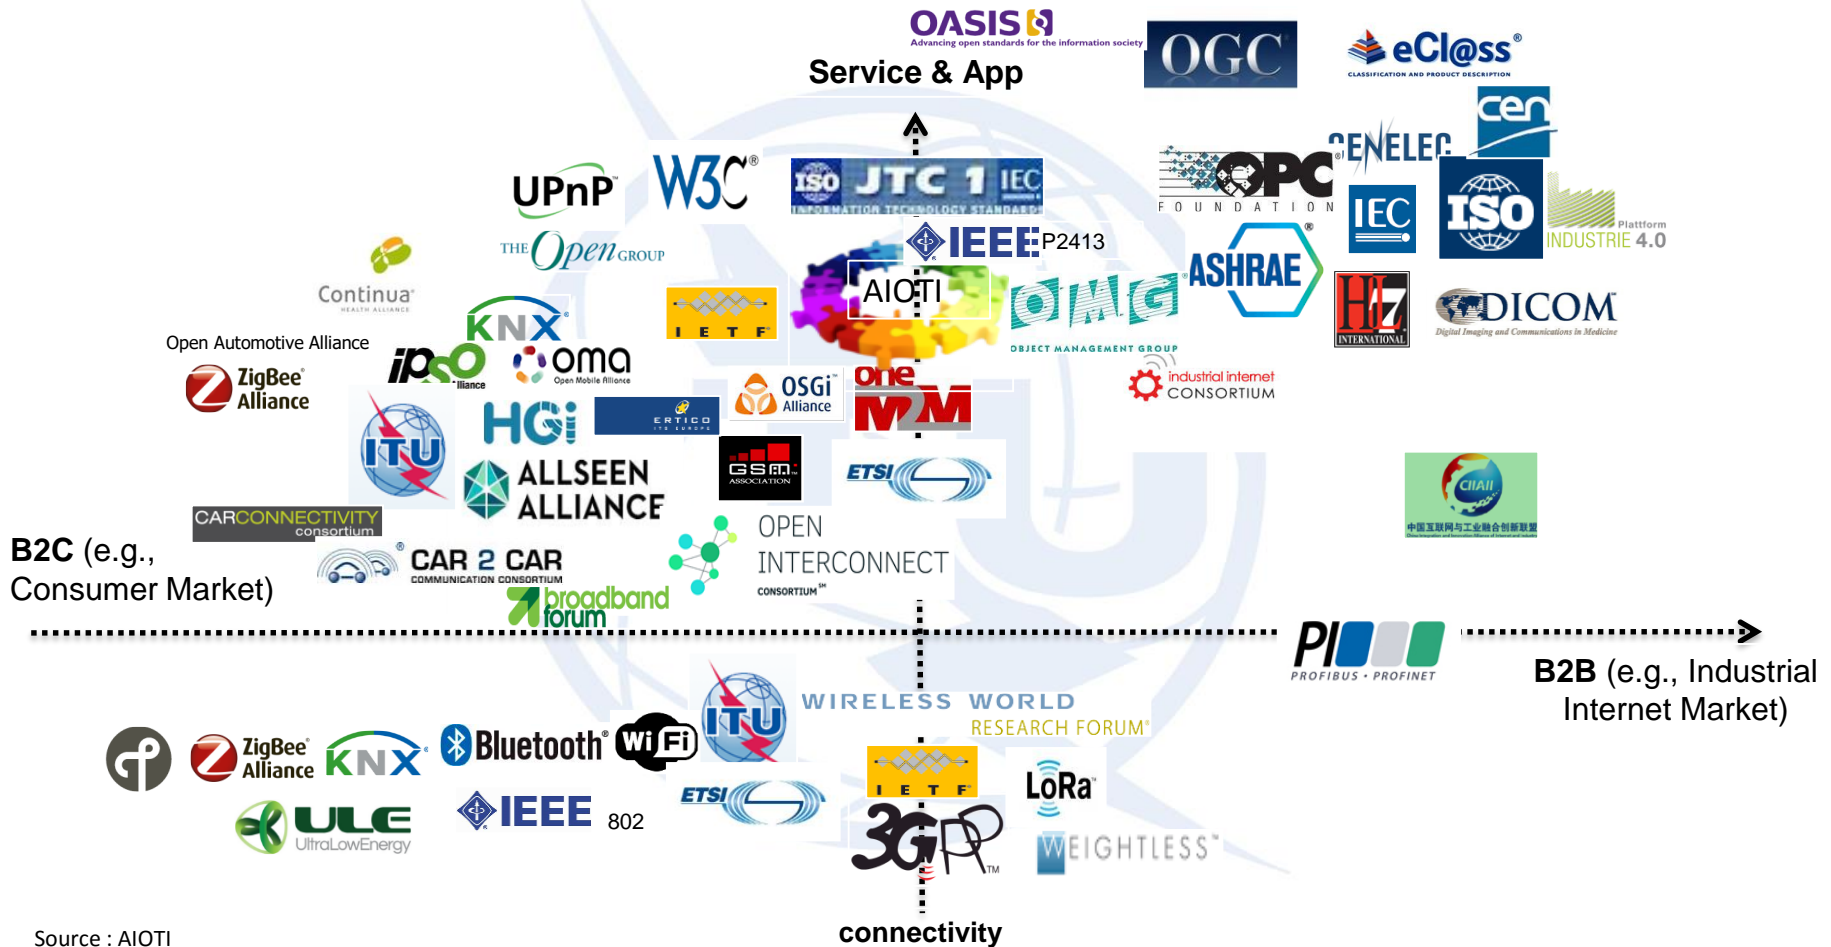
OASIS
Advancing open standards for the information society
OGC
eCl@ss
CLASSIFICATION AND PRODUCT DESCRIPTION
Service & App
cen
CENELEC
OPC FOUNDATION
IEC
ISO
Plattform INDUSTRIE 4.0
UPnP
W3C
ISO JTC 1 IEC
INFORMATION TECHNOLOGY STANDARDS
IEEE P2413
THE Open GROUP
Continua HEALTH ALLIANCE
AIOTI
OMG
OBJECT MANAGEMENT GROUP
ASHRAE
HL7 INTERNATIONAL
DICOM
Digital Imaging and Communications in Medicine
KNX
IETF
Open Automotive Alliance
IPSO Alliance
oma
Open Mobile Alliance
ZigBee Alliance
OSGi Alliance
one M2M
industrial internet CONSORTIUM
ITU
HGi
ERTICO ITS EUROPE
ALLSEEN ALLIANCE
GSMA ASSOCIATION
ETSI
CIIAII
中国互联网与工业融合创新联盟
CARCONNECTIVITY consortium
B2C (e.g., Consumer Market)
CAR 2 CAR COMMUNICATION CONSORTIUM
OPEN INTERCONNECT CONSORTIUM
broadband forum
PI
PROFIBUS • PROFINET
B2B (e.g., Industrial Internet Market)
ITU
WIRELESS WORLD RESEARCH FORUM
ZigBee Alliance
KNX
Bluetooth
WiFi
IETF
ETSI
LoRa
ULE UltraLowEnergy
IEEE 802
3GPP
WEIGHTLESS
Source : AIOTI
connectivity